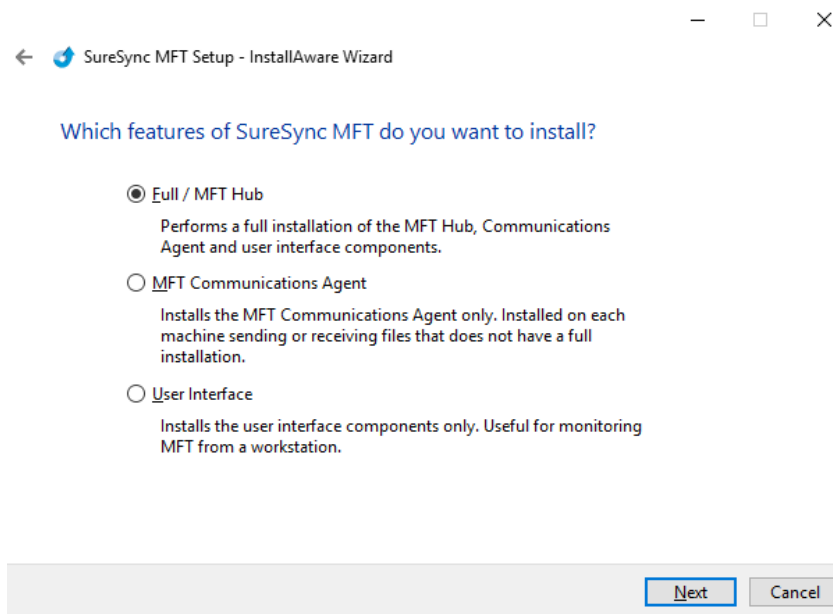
SureSync MFT Setup - InstallAware Wizard

Which features of SureSync MFT do you want to install?

Full / MFT Hub

Performs a full installation of the MFT Hub, Communications Agent and user interface components.

MFT Communications Agent

Installs the MFT Communications Agent only. Installed on each machine sending or receiving files that does not have a full installation.

User Interface

Installs the user interface components only. Useful for monitoring MFT from a workstation.

Next Cancel